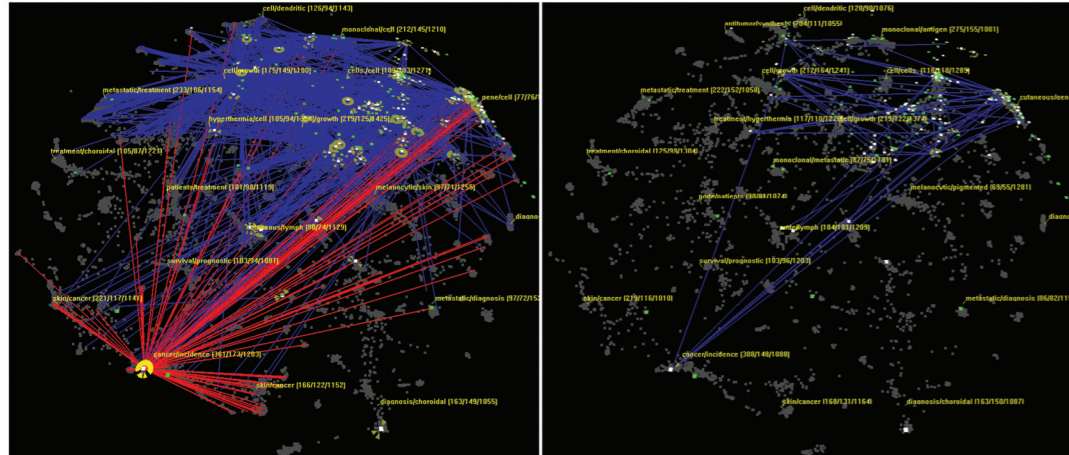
cell/dendritic [126/94/1143]
monoclonal/cell [212/145/1210]
cell/growth [175/149/1100]
cells/cell [189/103/1271]
metastatic/treatment [233/166/1154]
gene/cell [77/76/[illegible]
hyperthermia/cell [105/94/1304]
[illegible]/growth [219/125/1425]
treatment/choroidal [105/87/1221]
patients/treatment [101/98/1119]
melanocytic/skin [87/71/1255]
diagnos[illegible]
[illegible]ceous/lymph [80/74/1129]
survival/prognostic [103/94/1081]
skin/cancer [221/117/1141]
metastatic/diagnosis [97/72/152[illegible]
cancer/incidence [361/173/1293]
skin/cancer [166/122/1152]
diagnosis/choroidal [163/149/1055]

cell/dendritic [120/98/1076]
antitumor/synthetic [134/111/1055]
monoclonal/antigen [275/155/1001]
cell/growth [212/164/1241]
cell/cells [110/110/1209]
metastatic/treatment [222/152/1058]
cutaneous/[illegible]
treatment/hyperthermia [117/110/1221]
cell/growth [219/122/1374]
treatment/choroidal [125/98/1184]
monoclonal/metastatic [87/75/1181]
melanocytic/pigmented [69/55/1281]
diagn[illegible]
node/patients [38/34/1074]
node/lymph [104/101/1209]
survival/prognostic [103/96/1203]
skin/cancer [219/116/1010]
metastatic/diagnosis [86/82/11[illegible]
cancer/incidence [308/148/1088]
skin/cancer [168/131/1164]
diagnosis/choroidal [163/150/1087]